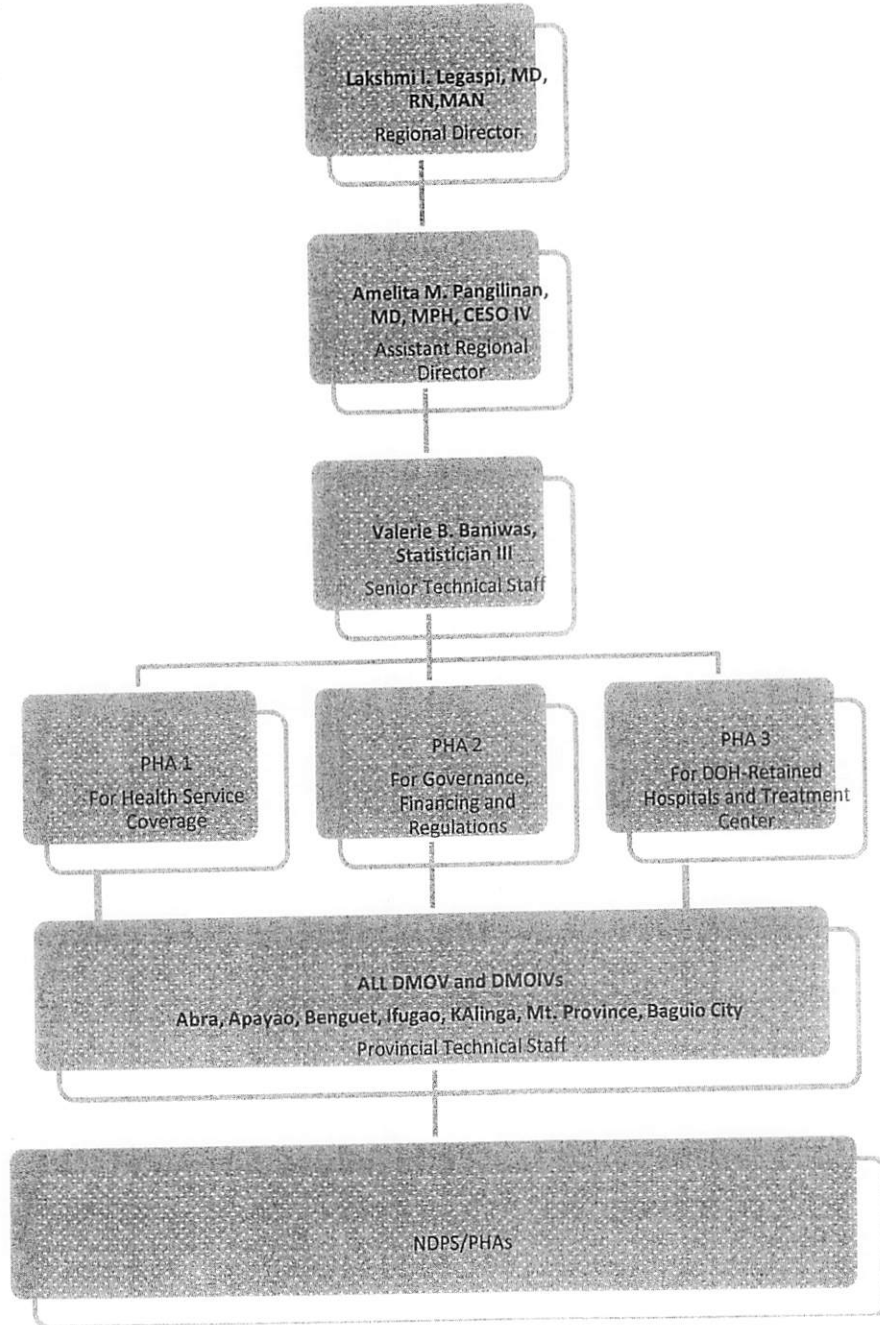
Lakshmi I. Legaspi, MD, RN,MAN
Regional Director

Amelita M. Pangilinan, MD, MPH, CESO IV
Assistant Regional Director

Valerie B. Baniwas, Statistician III
Senior Technical Staff

PHA 1
For Health Service Coverage

PHA 2
For Governance, Financing and Regulations

PHA 3
For DOH-Retained Hospitals and Treatment Center

ALL DMOV and DMOIVs
Abra, Apayao, Benguet, Ifugao, KAlinga, Mt. Province, Baguio City
Provincial Technical Staff

NDPS/PHAs